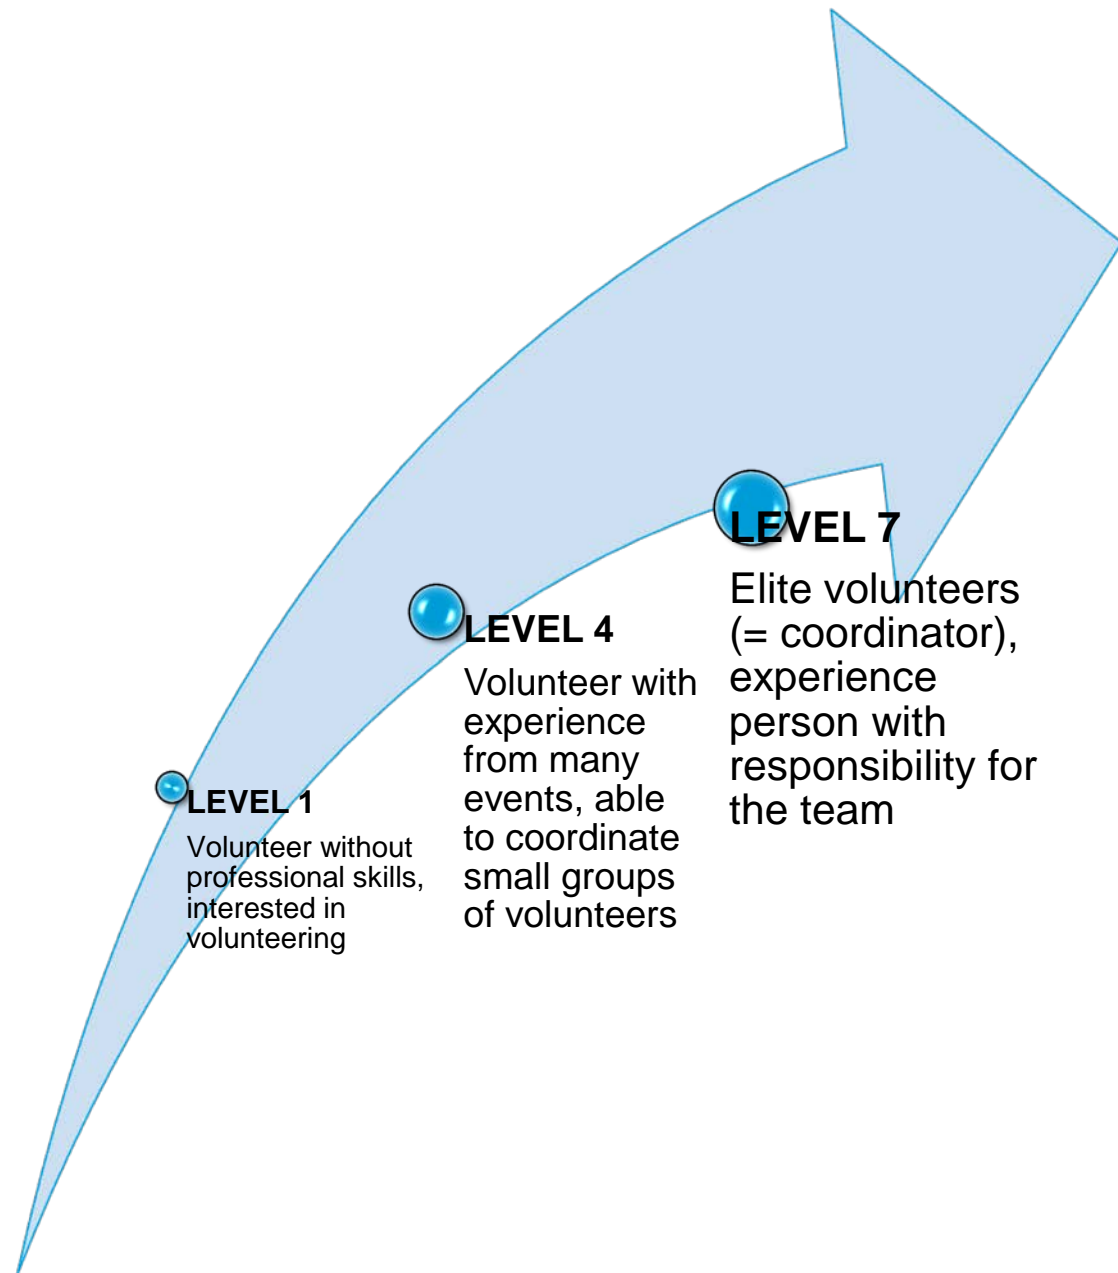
LEVEL 7

Elite volunteers (= coordinator), experience person with responsibility for the team

LEVEL 4

Volunteer with experience from many events, able to coordinate small groups of volunteers

LEVEL 1

Volunteer without professional skills, interested in volunteering